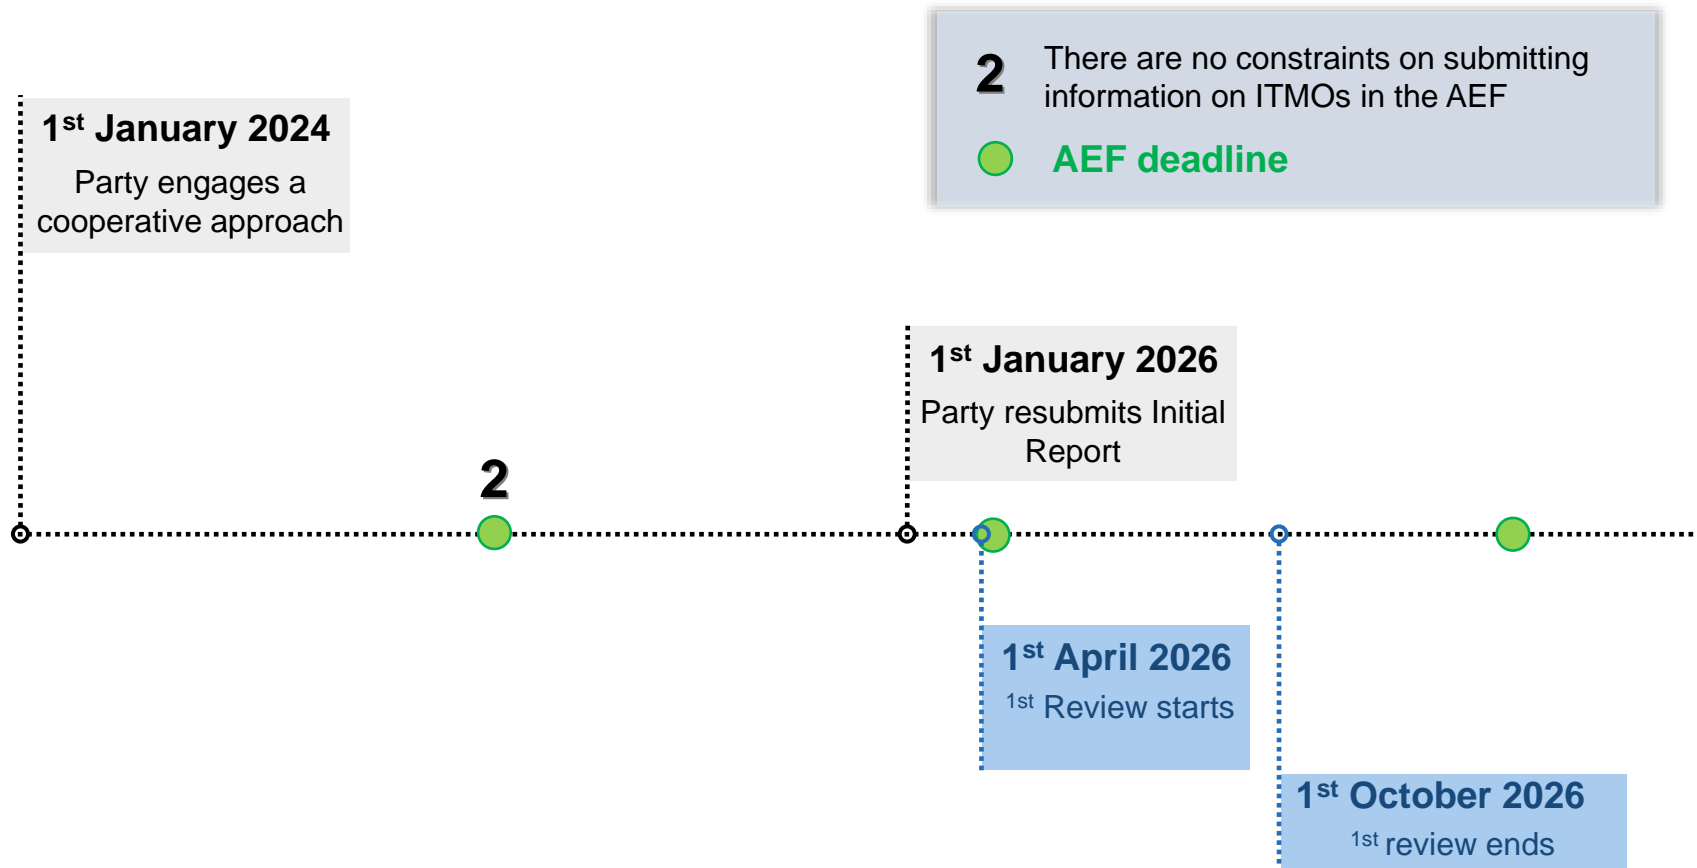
2 There are no constraints on submitting information on ITMOs in the AEF

AEF deadline

1$^{st}$ January 2024
Party engages a cooperative approach

2

1$^{st}$ January 2026
Party resubmits Initial Report

1$^{st}$ April 2026
1$^{st}$ Review starts

1$^{st}$ October 2026
1$^{st}$ review ends